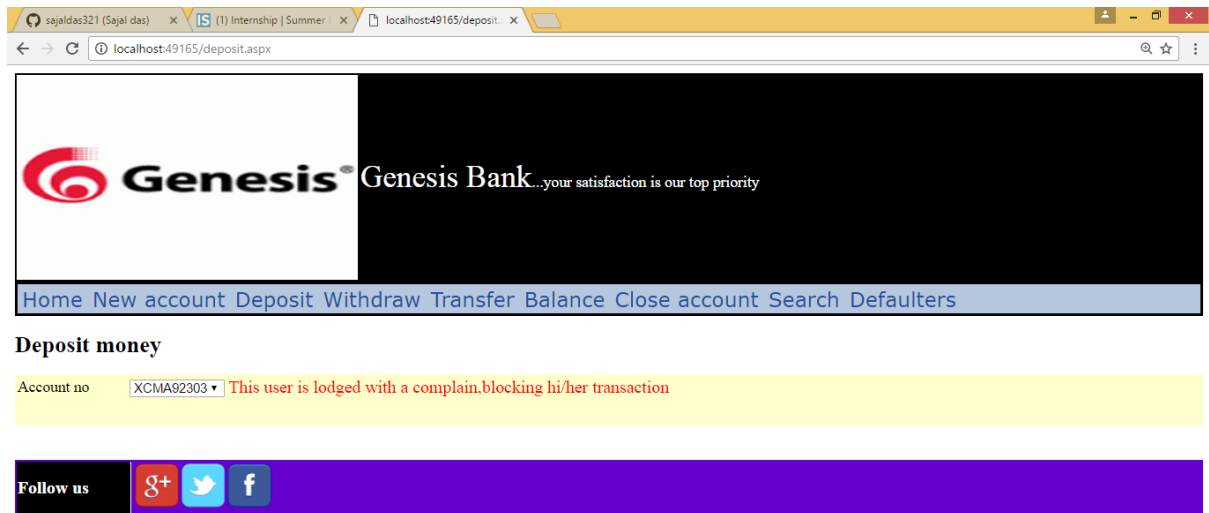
sajaldas321 (Sajal das) ×
(1) Internship | Summer ×
localhost:49165/deposit. ×

localhost:49165/deposit.aspx

Genesis®

Genesis Bank...your satisfaction is our top priority

Home New account Deposit Withdraw Transfer Balance Close account Search Defaulters

Deposit money

Account no XCMA92303 This user is lodged with a complain,blocking hi/her transaction

Follow us g+ f